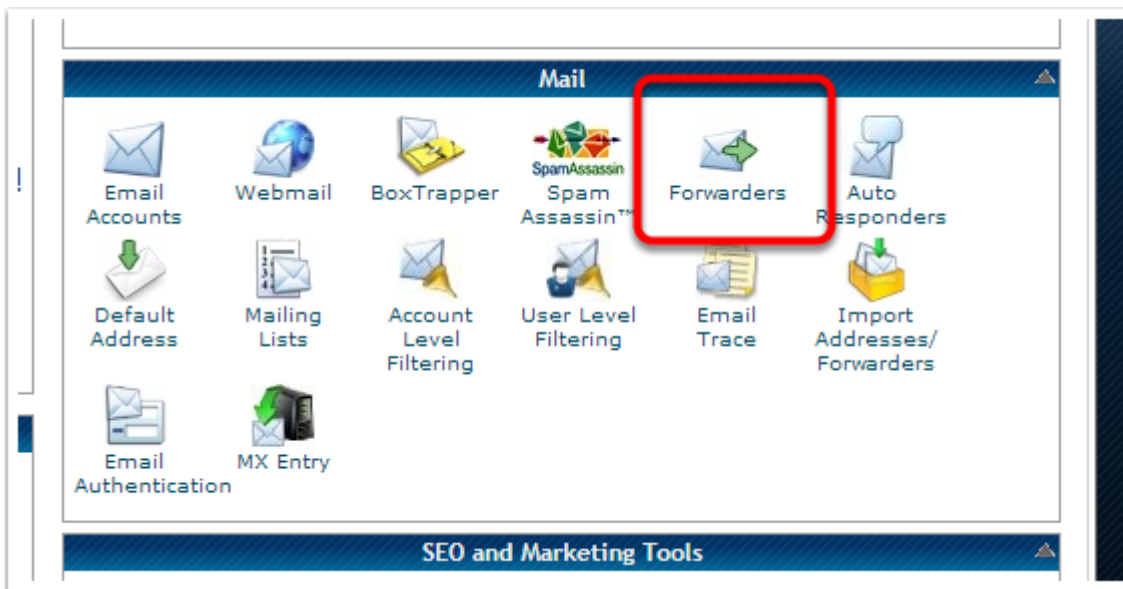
Mail

Email Accounts

Webmail

BoxTrapper

SpamAssassin

Spam Assassin™

Forwarders

Auto Responders

Default Address

Mailing Lists

Account Level Filtering

User Level Filtering

Email Trace

Import Addresses/ Forwarders

Email Authentication

MX Entry

SEO and Marketing Tools